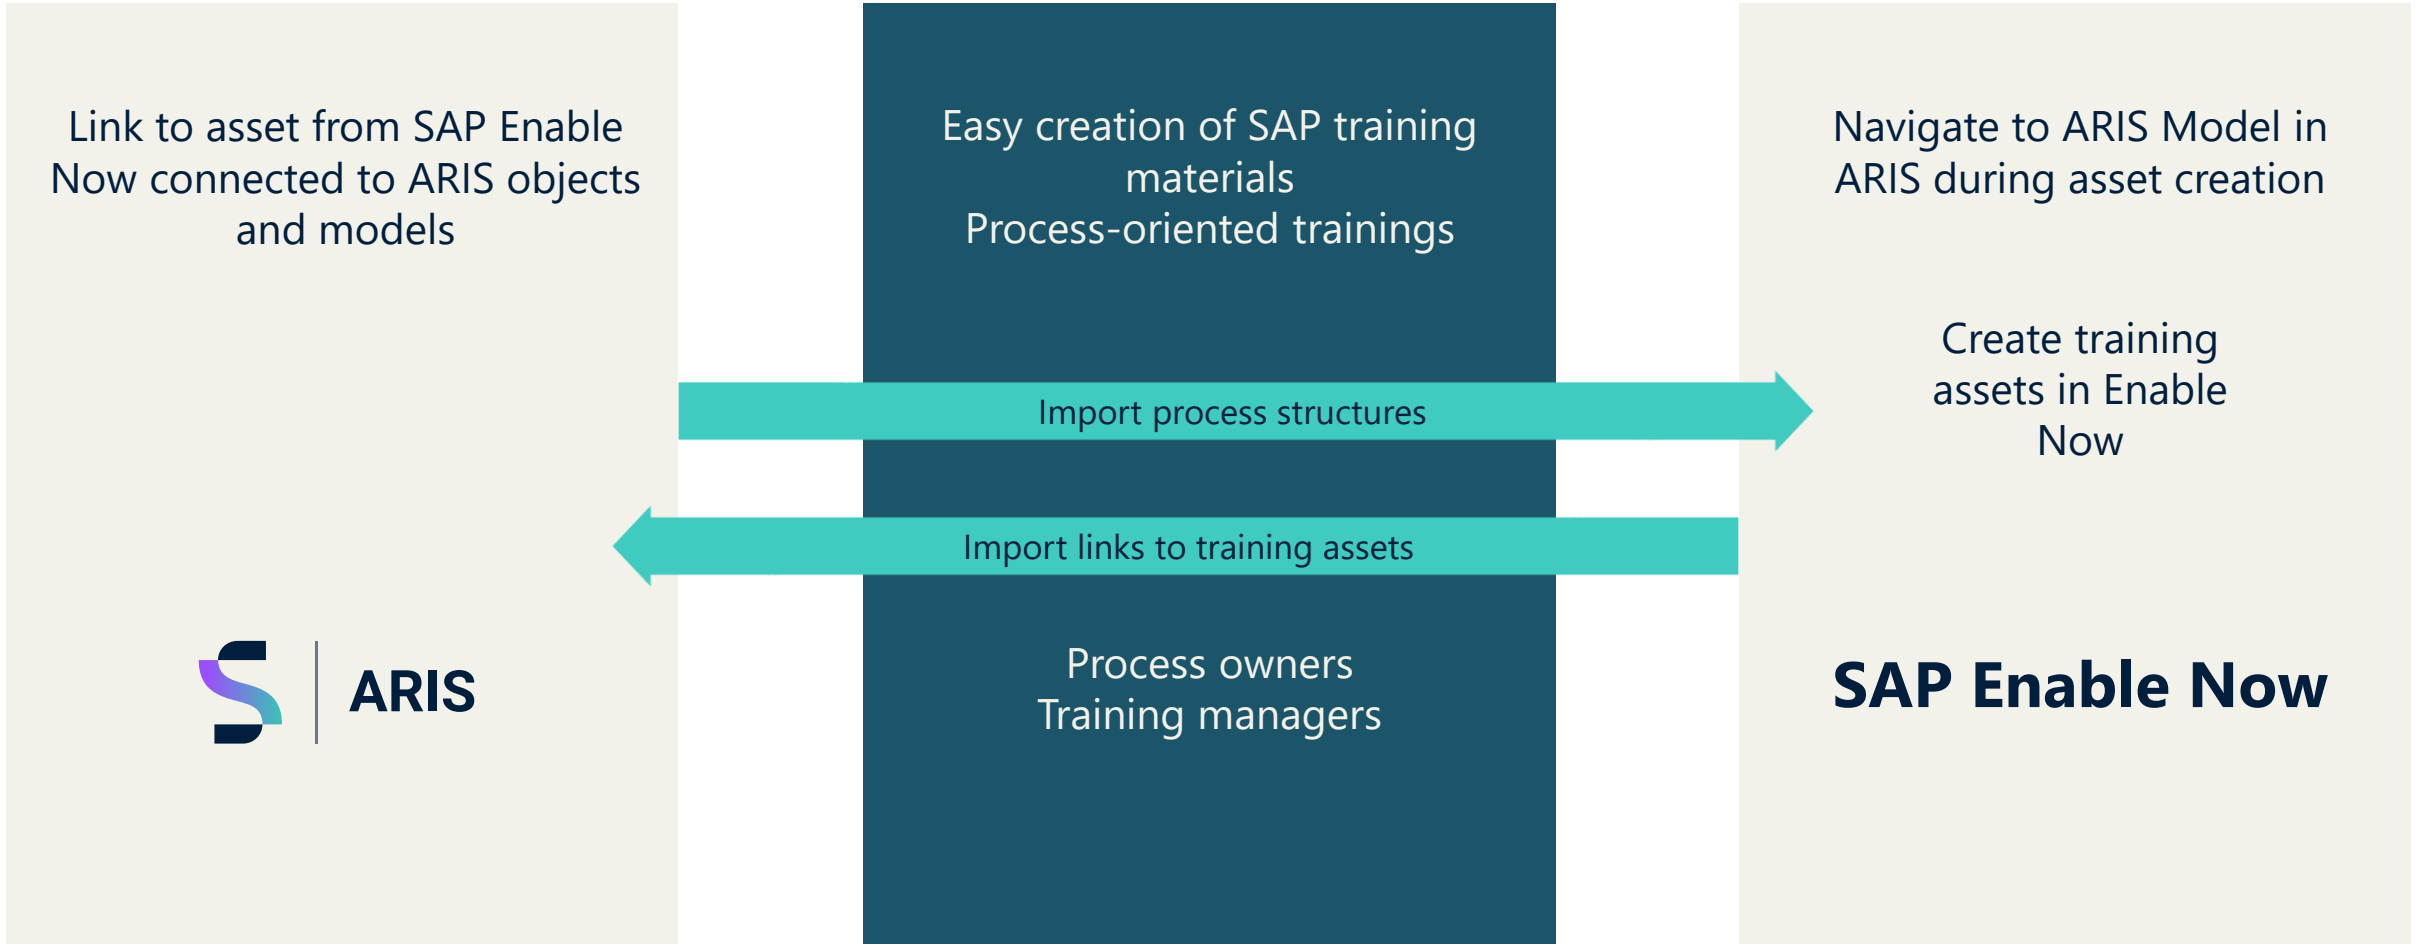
Link to asset from SAP Enable Now connected to ARIS objects and models

ARIS

Easy creation of SAP training materials
Process-oriented trainings

Import process structures

Import links to training assets

Process owners
Training managers

Navigate to ARIS Model in ARIS during asset creation

Create training assets in Enable Now

SAP Enable Now